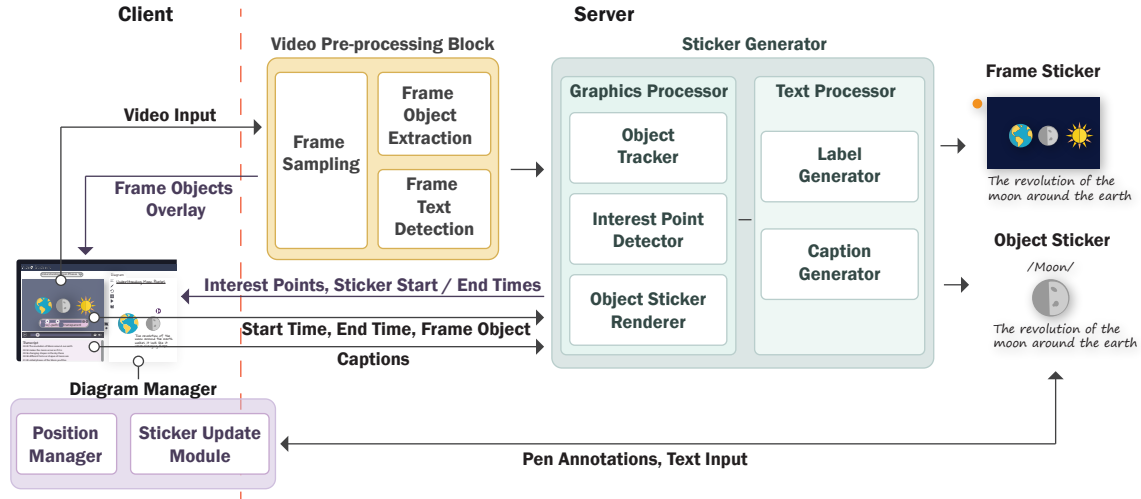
Client

Server

Video Pre-processing Block

Frame Sampling

Frame Object Extraction

Frame Text Detection

Sticker Generator

Graphics Processor

Object Tracker

Interest Point Detector

Object Sticker Renderer

Text Processor

Label Generator

Caption Generator

Frame Sticker

The revolution of the moon around the earth

Object Sticker

/Moon/

The revolution of the moon around the earth

Video Input

Frame Objects Overlay

Interest Points, Sticker Start / End Times

Start Time, End Time, Frame Object

Captions

Diagram Manager

Position Manager

Sticker Update Module

Pen Annotations, Text Input